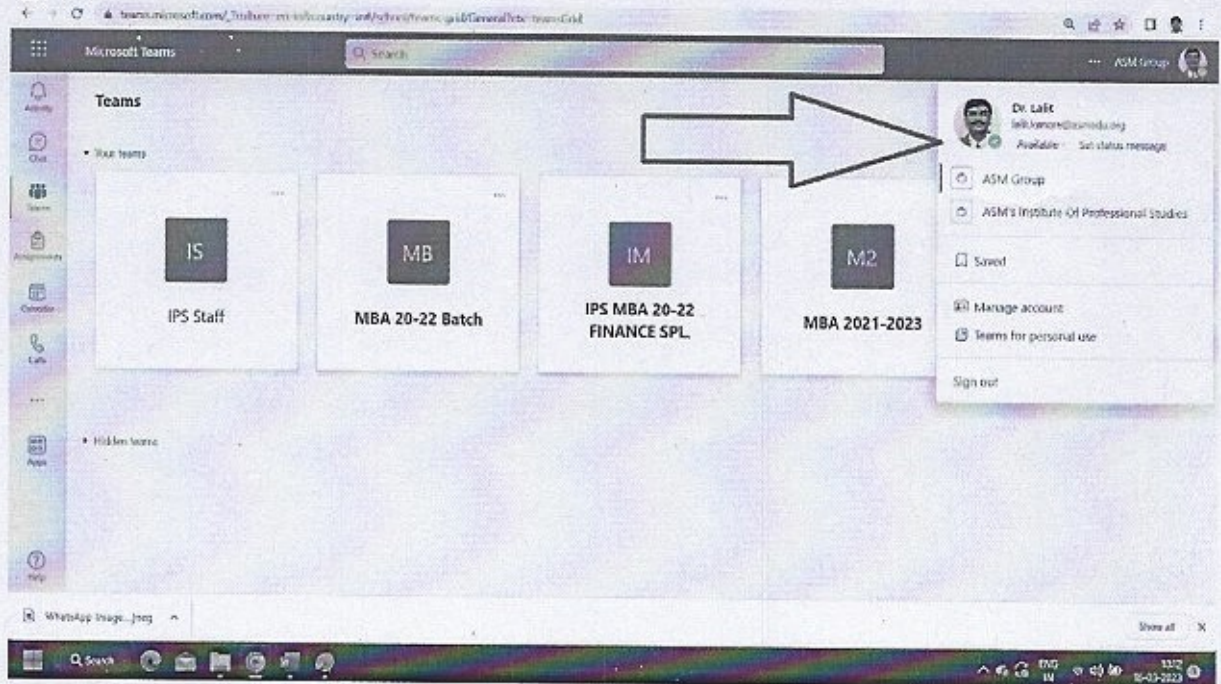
teams.microsoft.com/_?culture=en-in&country=in#/school/teams-grid/General?ctx=teamsGrid

Microsoft Teams

Search

... ASM Group

Activity

Chat

Teams

Assignments

Calendar

Calls

...

Apps

Help

Teams

• Your teams

IS

IPS Staff

MB

MBA 20-22 Batch

IM

IPS MBA 20-22 FINANCE SPL.

M2

MBA 2021-2023

• Hidden teams

Dr. Lalit
lalit.kanore@asmedu.org
Available Set status message

ASM Group

ASM's Institute Of Professional Studies

Saved

Manage account

Teams for personal use

Sign out

WhatsApp Image....jpeg

Show all X

Search

ENG IN

13:12
10-03-2023